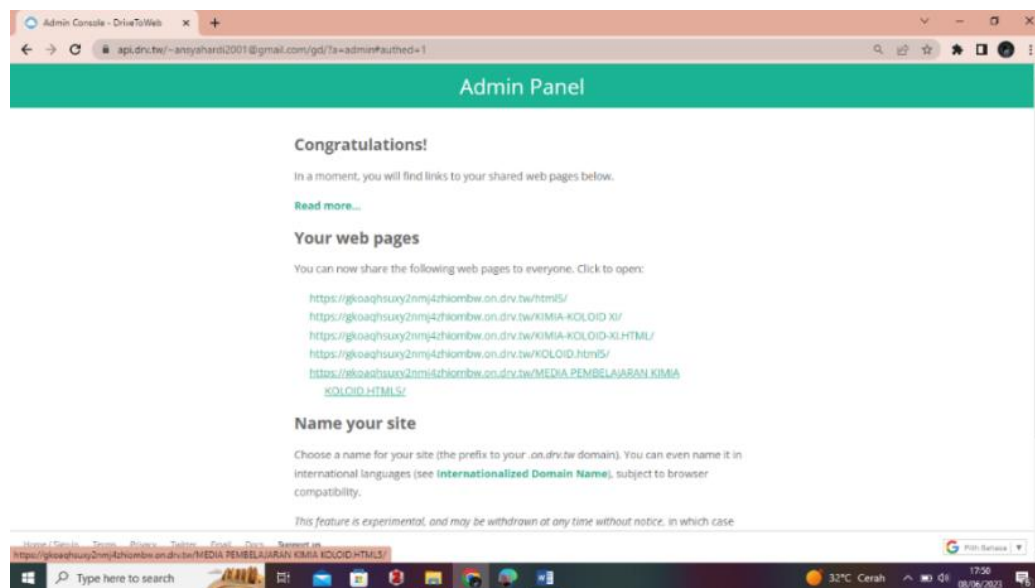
Admin Console - DriveToWeb ×

api.drv.tw/~ansyahardi2001@gmail.com/gd/?a=admin#authed=1

Admin Panel

Congratulations!

In a moment, you will find links to your shared web pages below.

Read more...

Your web pages

You can now share the following web pages to everyone. Click to open:

https://gkoaqhsuxy2nmj4zhiombw.on.drv.tw/html5/
https://gkoaqhsuxy2nmj4zhiombw.on.drv.tw/KIMIA-KOLOID XI/
https://gkoaqhsuxy2nmj4zhiombw.on.drv.tw/KIMIA-KOLOID-XI.HTML/
https://gkoaqhsuxy2nmj4zhiombw.on.drv.tw/KOLOID.html5/
https://gkoaqhsuxy2nmj4zhiombw.on.drv.tw/MEDIA PEMBELAJARAN KIMIA KOLOID.HTML5/

Name your site

Choose a name for your site (the prefix to your .on.drv.tw domain). You can even name it in international languages (see Internationalized Domain Name), subject to browser compatibility.

This feature is experimental, and may be withdrawn at any time without notice, in which case

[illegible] Support us

https://gkoaqhsuxy2nmj4zhiombw.on.drv.tw/MEDIA PEMBELAJARAN KIMIA KOLOID.HTML5/

Pilih Bahasa

Type here to search

32°C Cerah 17:50 08/06/2023